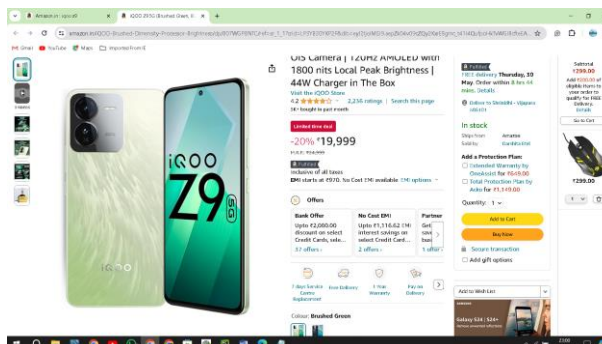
Amazon.in : iqoo z9
iQOO Z9 5G (Brushed Green, 8
amazon.in/iQOO-Brushed-Dimensity-Processor-Brightness/dp/B07WGPBNTC/ref=sr_1_1?crid=
Gmail YouTube Maps Imported From IE

OIS Camera | 120Hz AMOLED with 1800 nits Local Peak Brightness | 44W Charger in The Box
Visit the iQOO Store
4.2 2,236 ratings | Search this page
5K+ bought in past month
Limited time deal
-20% ₹19,999
M.R.P.: ₹24,999
Fulfilled
Inclusive of all taxes
EMI starts at ₹970. No Cost EMI available EMI options

Offers
Bank Offer
Upto ₹2,000.00 discount on select Credit Cards, sele...
37 offers
No Cost EMI
Upto ₹1,316.62 EMI interest savings on select Credit Card...
2 offers
Partner
Get save busi
1 offer

7 days Service Centre Replacement
Free Delivery
1 Year Warranty
Pay on Delivery

Colour: Brushed Green

iQOO Z9 5G
iQOO

Fulfilled
FREE delivery Thursday, 30 May. Order within 8 hrs 44 mins. Details
Deliver to Shrishti - Vijapura 586101
In stock
Ships from Amazon
Sold by Darshita...
Add a Protection Plan:
Extended Warranty by OneAssist for ₹649.00
Total Protection Plan by Acko for ₹1,149.00
Quantity: 1
Add to Cart
Buy Now
Secure transaction
Add gift options
Add to Wish List

Subtotal
₹299.00
Add ₹200.00 of eligible items to your order to qualify for FREE Delivery.
Go to Cart
₹299.00
1